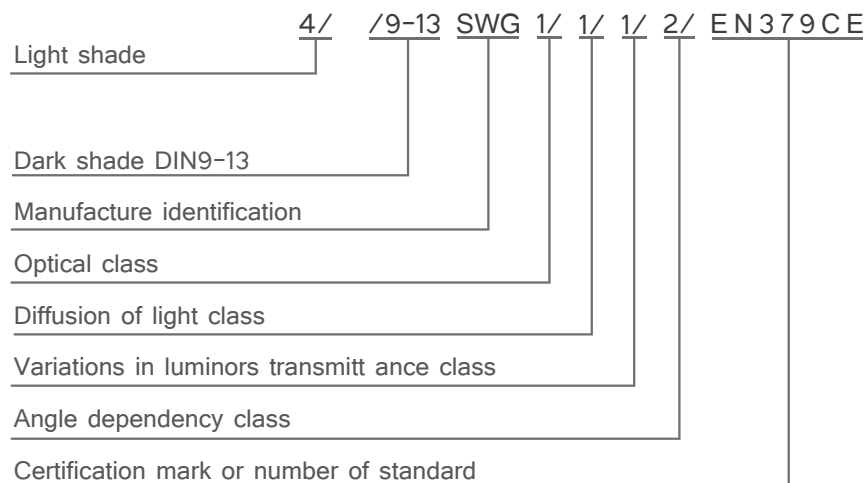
4/ /9-13 SWG 1/ 1/ 1/ 2/ EN379CE

Light shade

Dark shade DIN9-13

Manufacture identification

Optical class

Diffusion of light class

Variations in luminors transmitt ance class

Angle dependency class

Certification mark or number of standard